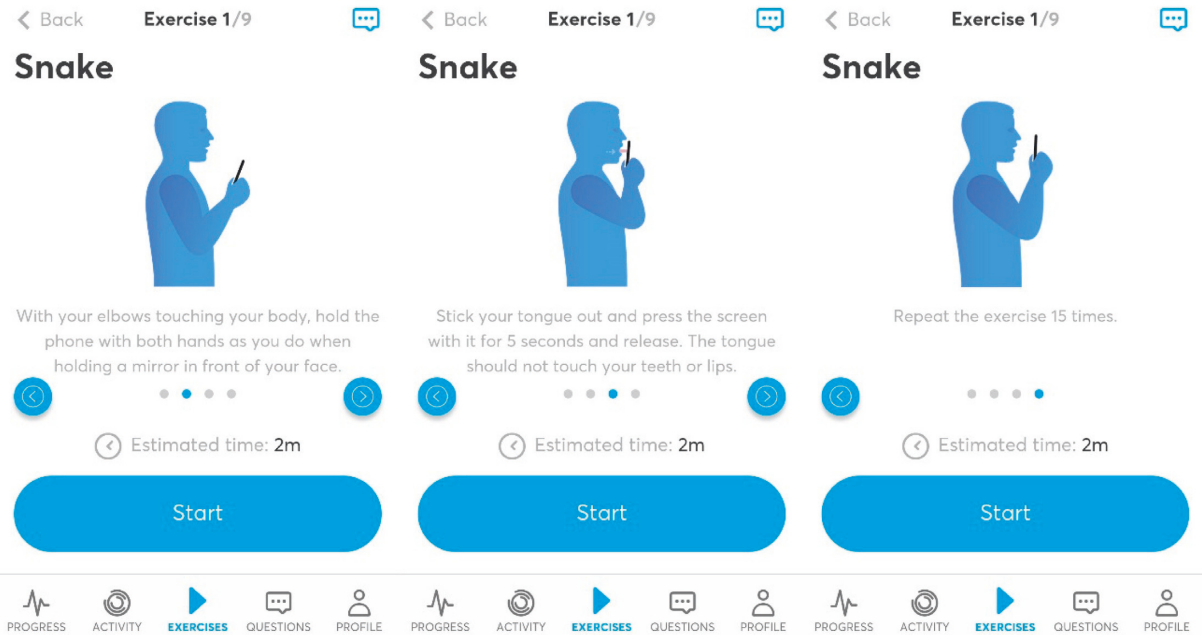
Back Exercise 1/9

Snake

With your elbows touching your body, hold the phone with both hands as you do when holding a mirror in front of your face.

Estimated time: 2m

Start

PROGRESS ACTIVITY EXERCISES QUESTIONS PROFILE

Back Exercise 1/9

Snake

Stick your tongue out and press the screen with it for 5 seconds and release. The tongue should not touch your teeth or lips.

Estimated time: 2m

Start

PROGRESS ACTIVITY EXERCISES QUESTIONS PROFILE

Back Exercise 1/9

Snake

Repeat the exercise 15 times.

Estimated time: 2m

Start

PROGRESS ACTIVITY EXERCISES QUESTIONS PROFILE